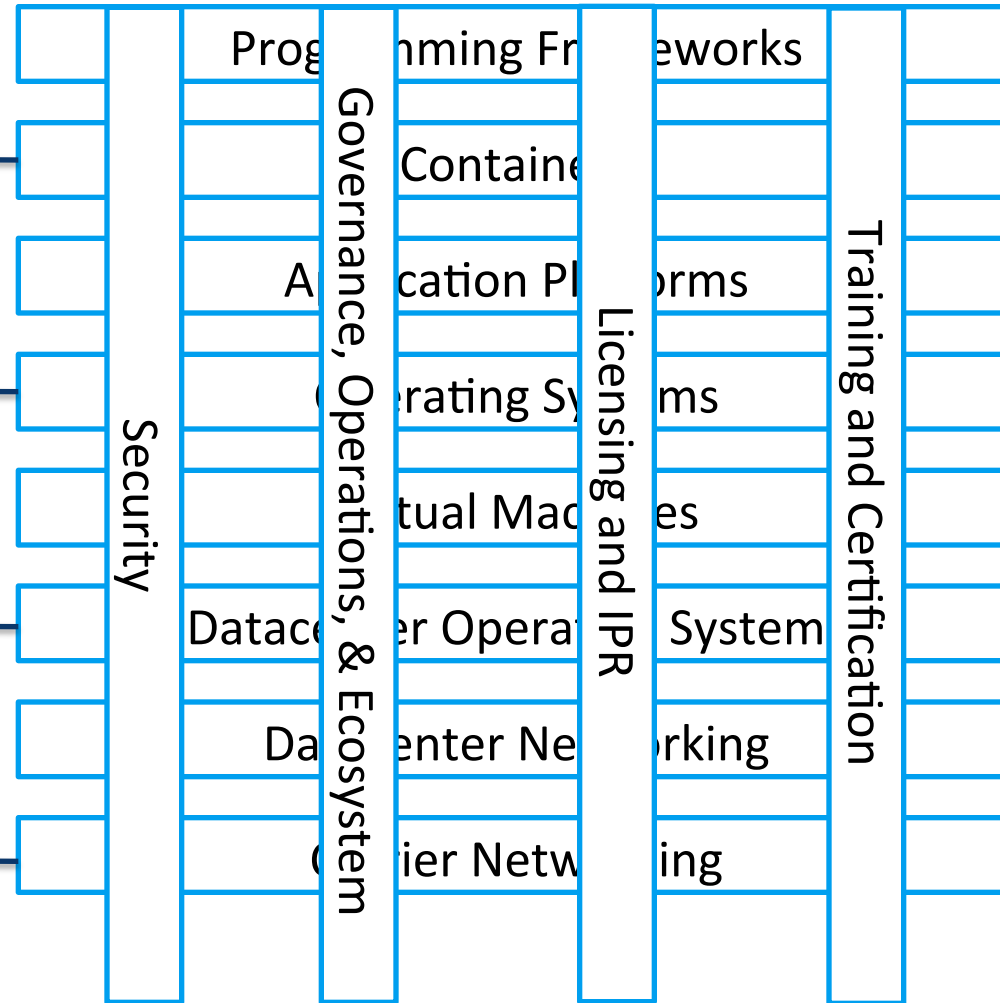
Prog mming Fr eworks

Containe

A cation Pl orms

erating Sy ms

tual Mac es

Datace er Operat System

Da enter Ne orking

ier Netw ing

Security

Governance, Operations, & Ecosystem

Licensing and IPR

Training and Certification